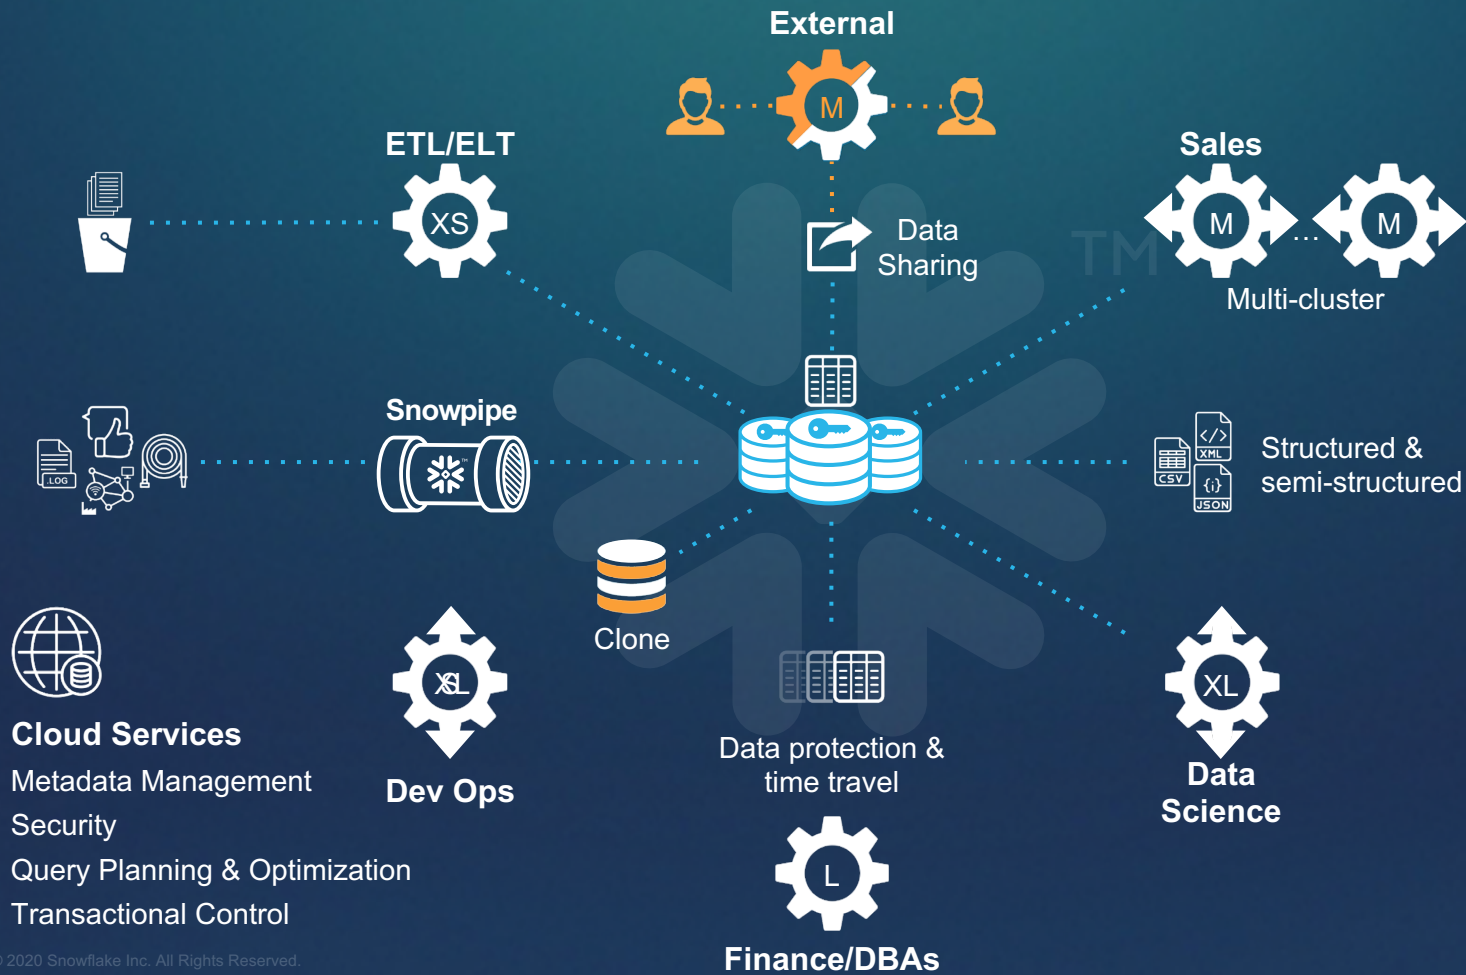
External

M

ETL/ELT

XS

Sales

M

M

Data Sharing

Multi-cluster

Snowpipe

.LOG

Structured & semi-structured

CSV

XML

JSON

Clone

Cloud Services

Metadata Management

Security

Query Planning & Optimization

Transactional Control

XL

Dev Ops

Data protection & time travel

XL

Data Science

L

Finance/DBAs

© 2020 Snowflake Inc. All Rights Reserved.